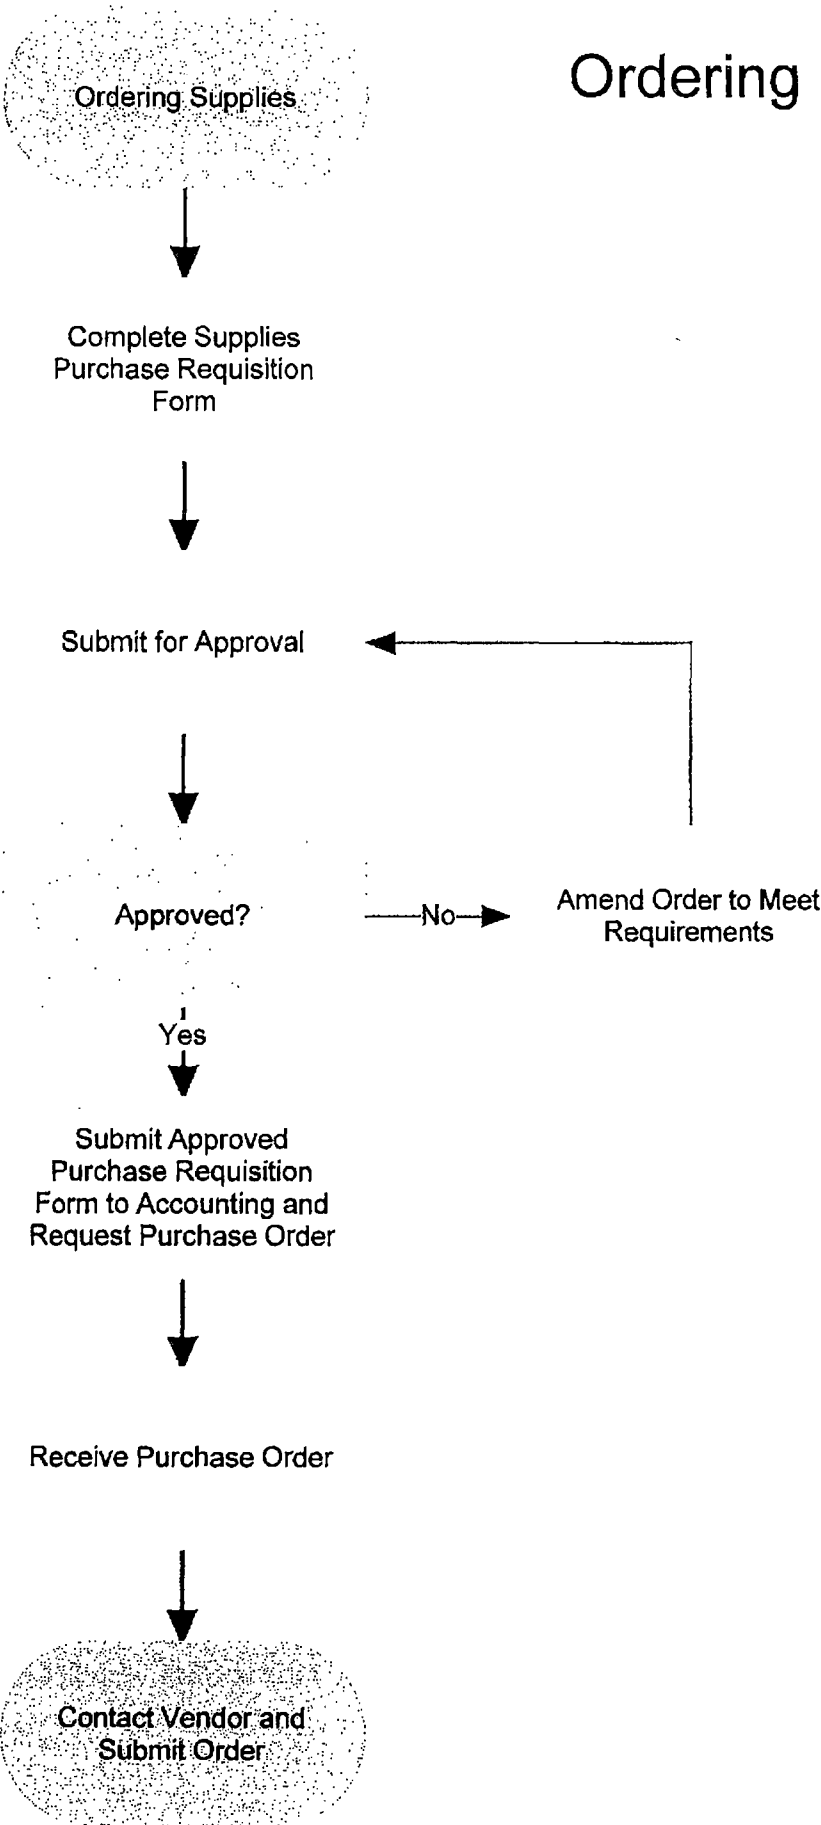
Ordering

Ordering Supplies

Complete Supplies Purchase Requisition Form

Submit for Approval

Approved?

No

Amend Order to Meet Requirements

Yes

Submit Approved Purchase Requisition Form to Accounting and Request Purchase Order

Receive Purchase Order

Contact Vendor and Submit Order